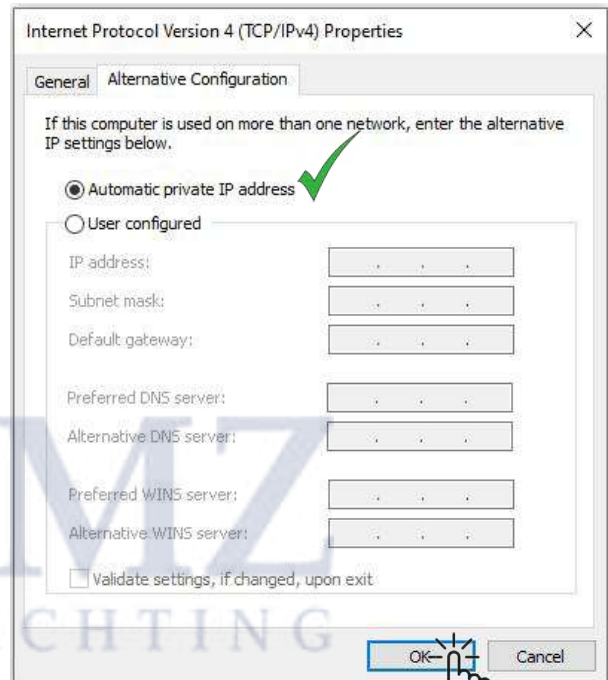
Internet Protocol Version 4 (TCP/IPv4) Properties

×

General

Alternative Configuration

If this computer is used on more than one network, enter the alternative IP settings below.

Automatic private IP address

User configured

IP address:

Subnet mask:

Default gateway:

Preferred DNS server:

Alternative DNS server:

Preferred WINS server:

Alternative WINS server:

Validate settings, if changed, upon exit

MZ

CHTING

OK

Cancel